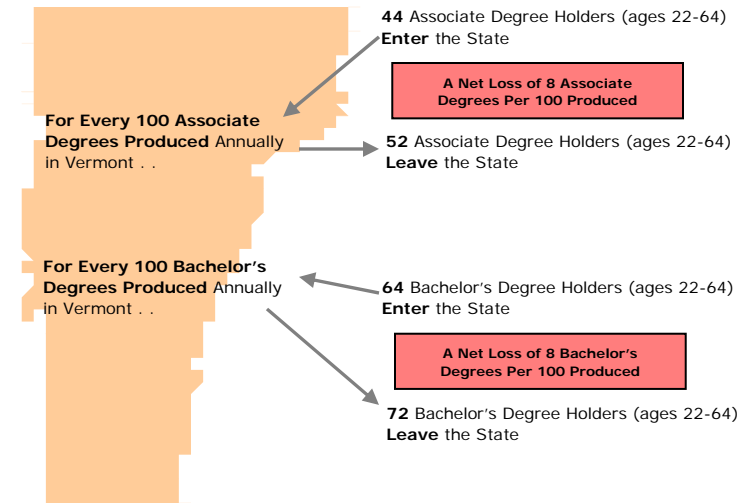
44 Associate Degree Holders (ages 22-64) Enter the State

A Net Loss of 8 Associate Degrees Per 100 Produced

For Every 100 Associate Degrees Produced Annually in Vermont . .

52 Associate Degree Holders (ages 22-64) Leave the State

For Every 100 Bachelor's Degrees Produced Annually in Vermont . .

64 Bachelor's Degree Holders (ages 22-64) Enter the State

A Net Loss of 8 Bachelor's Degrees Per 100 Produced

72 Bachelor's Degree Holders (ages 22-64) Leave the State